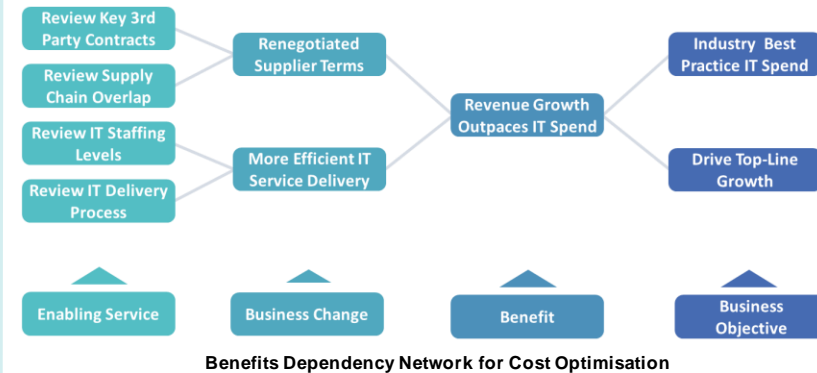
Review Key 3rd Party Contracts

Review Supply Chain Overlap

Review IT Staffing Levels

Review IT Delivery Process

Renegotiated Supplier Terms

More Efficient IT Service Delivery

Revenue Growth Outpaces IT Spend

Industry Best Practice IT Spend

Drive Top-Line Growth

Enabling Service

Business Change

Benefit

Business Objective

Benefits Dependency Network for Cost Optimisation